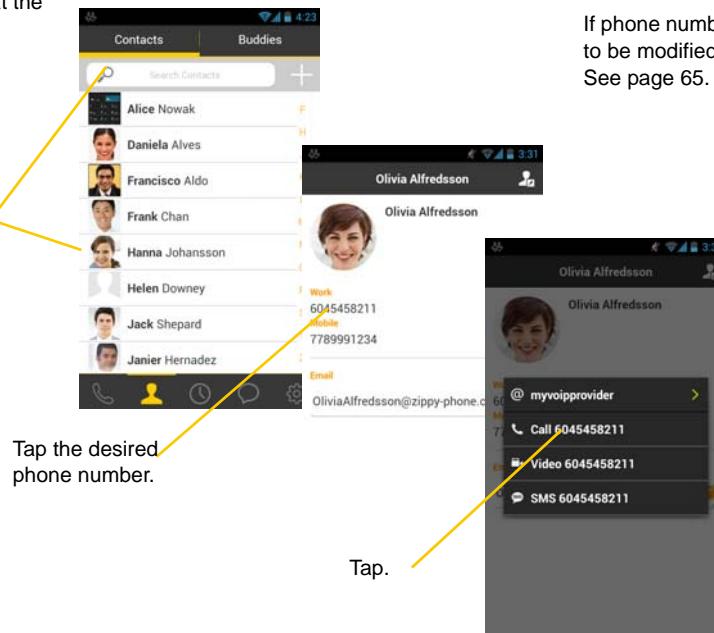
t the

If phone numb
to be modified
See page 65.

4:23
Contacts
Buddies
Search Contacts
Alice Nowak
Daniela Alves
Francisco Aldo
Frank Chan
Hanna Johansson
Helen Downey
Jack Shepard
Janier Hernadez

3:31
Olivia Alfredsson
Olivia Alfredsson
Work
6045458211
Mobile
7789991234
Email
OliviaAlfredsson@zippy-phone.c

Olivia Alfredsson
Olivia Alfredsson
myvoipprovider
Call 6045458211
Video 6045458211
SMS 6045458211

Tap the desired phone number.

Tap.